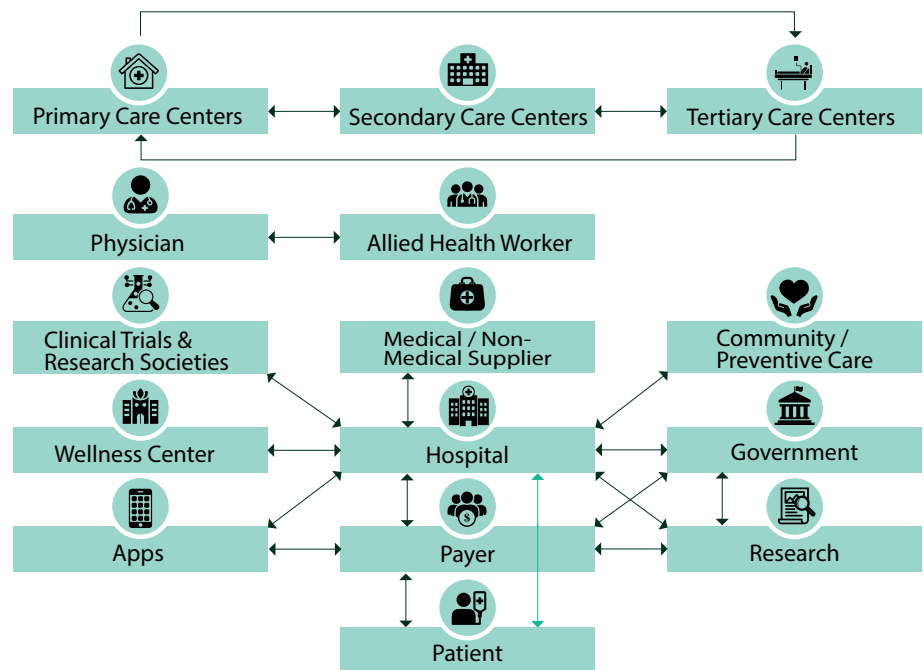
Primary Care Centers

Secondary Care Centers

Tertiary Care Centers

Physician

Allied Health Worker

Clinical Trials & Research Societies

Medical / Non-Medical Supplier

Community / Preventive Care

Wellness Center

Hospital

Government

Apps

Payer

Research

Patient